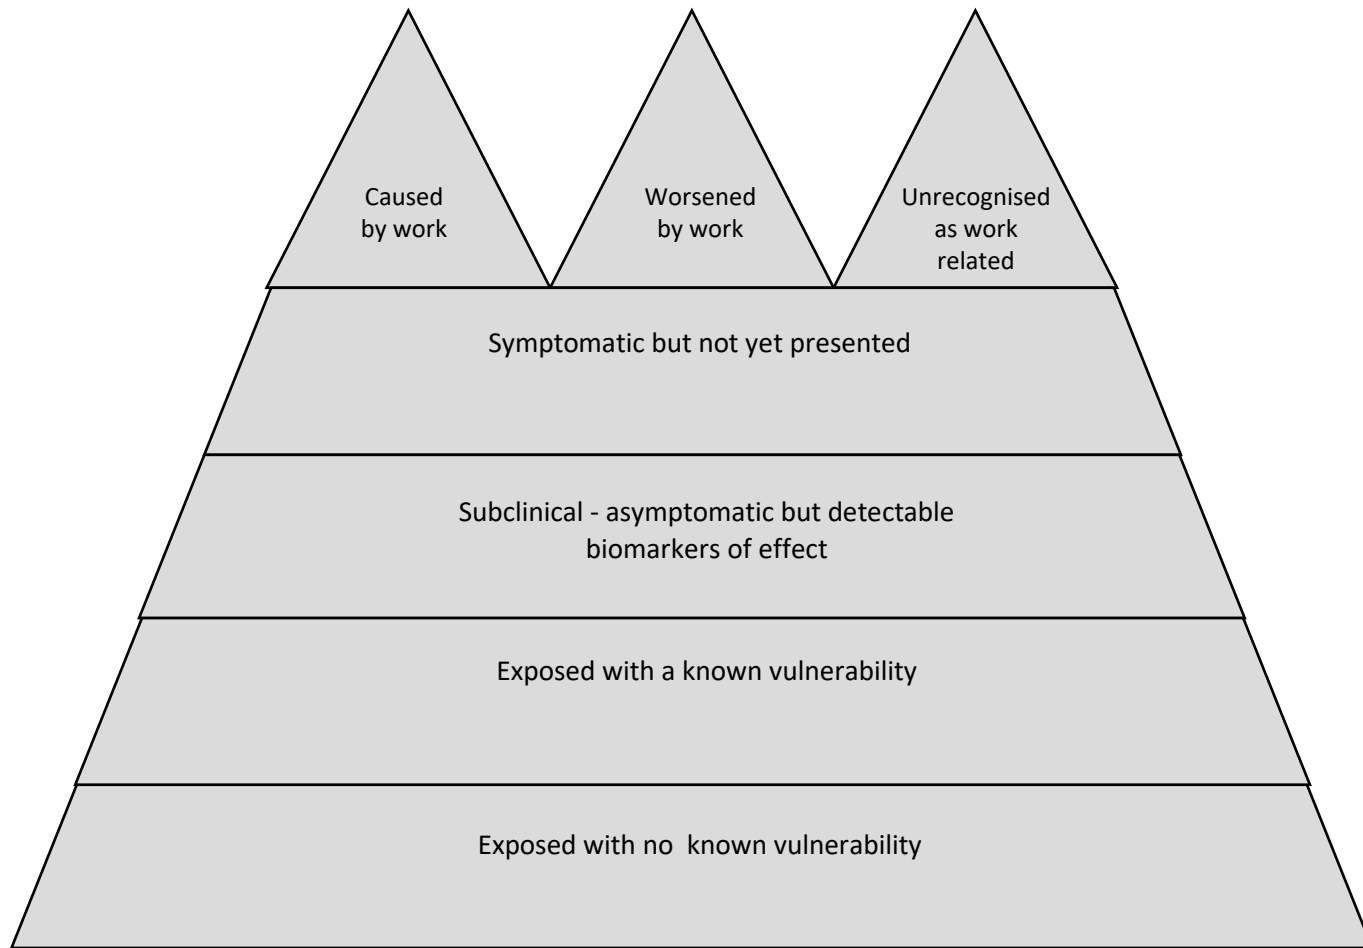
Caused by work

Worsened by work

Unrecognised as work related

Symptomatic but not yet presented

Subclinical - asymptomatic but detectable biomarkers of effect

Exposed with a known vulnerability

Exposed with no known vulnerability